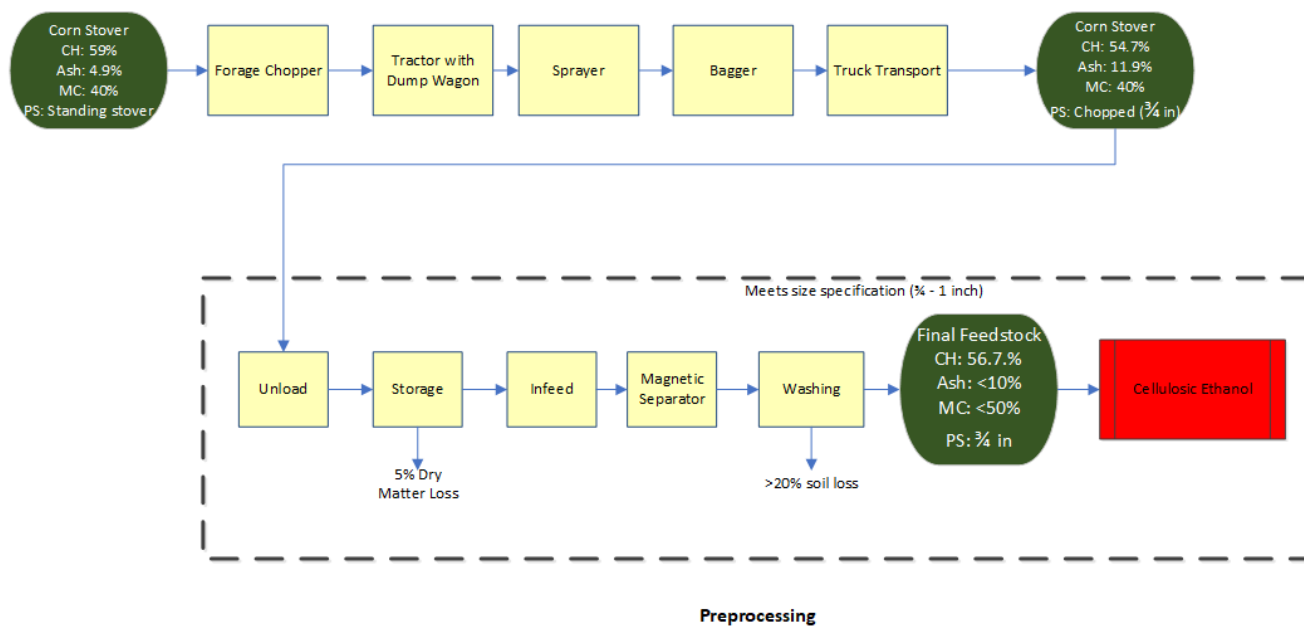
Corn Stover
CH: 59%
Ash: 4.9%
MC: 40%
PS: Standing stover

Forage Chopper

Tractor with Dump Wagon

Sprayer

Bagger

Truck Transport

Corn Stover
CH: 54.7%
Ash: 11.9%
MC: 40%
PS: Chopped (¾ in)

Meets size specification (¾ - 1 inch)

Unload

Storage

5% Dry Matter Loss

Infeed

Magnetic Separator

Washing

>20% soil loss

Final Feedstock
CH: 56.7.%
Ash: <10%
MC: <50%
PS: ¾ in

Cellulosic Ethanol

Preprocessing